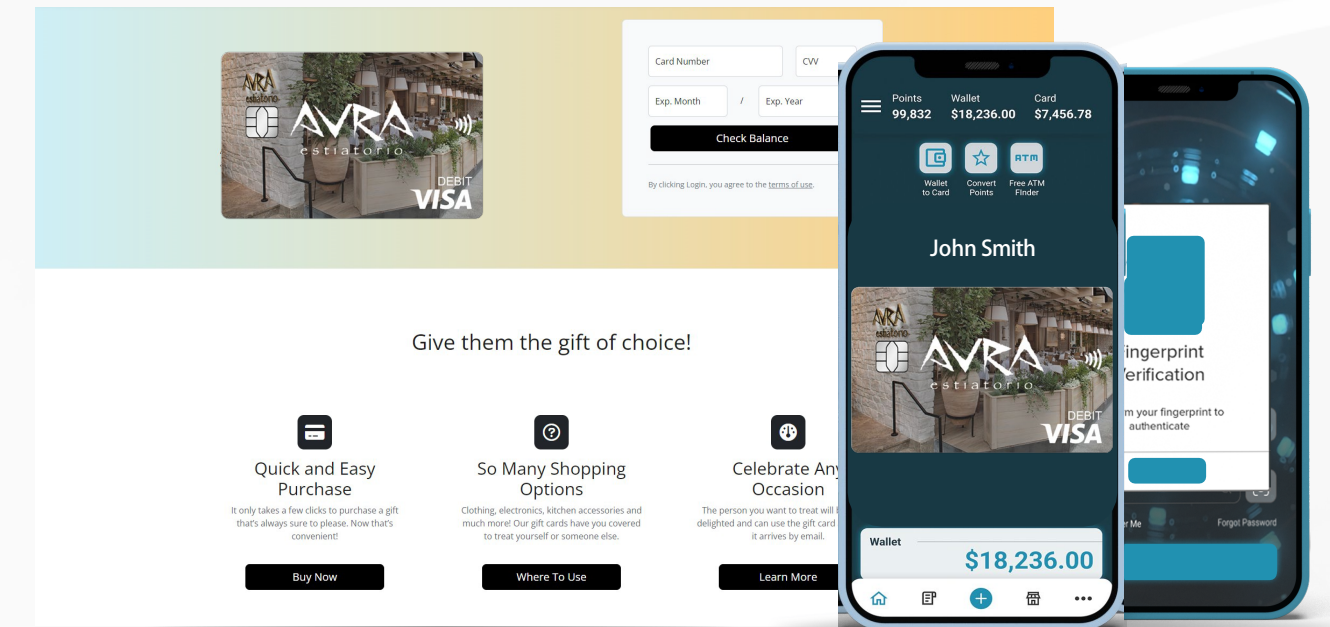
AVRA estiatorio
AVRA
estiatorio
DEBIT
VISA

Card Number
CVV
Exp. Month
/
Exp. Year
Check Balance
By clicking Login, you agree to the terms of use.

Give them the gift of choice!

Quick and Easy Purchase
It only takes a few clicks to purchase a gift that's always sure to please. Now that's convenient!
Buy Now

So Many Shopping Options
Clothing, electronics, kitchen accessories and much more! Our gift cards have you covered to treat yourself or someone else.
Where To Use

Celebrate Any Occasion
The person you want to treat will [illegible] delighted and can use the gift card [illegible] it arrives by email.
Learn More

Points
99,832
Wallet
$18,236.00
Card
$7,456.78
Wallet to Card
Convert Points
ATM
Free ATM Finder
John Smith
AVRA estiatorio
AVRA
estiatorio
DEBIT
VISA
Wallet
$18,236.00

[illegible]ingerprint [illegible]erification
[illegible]m your fingerprint to authenticate
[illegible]r Me
Forgot Password